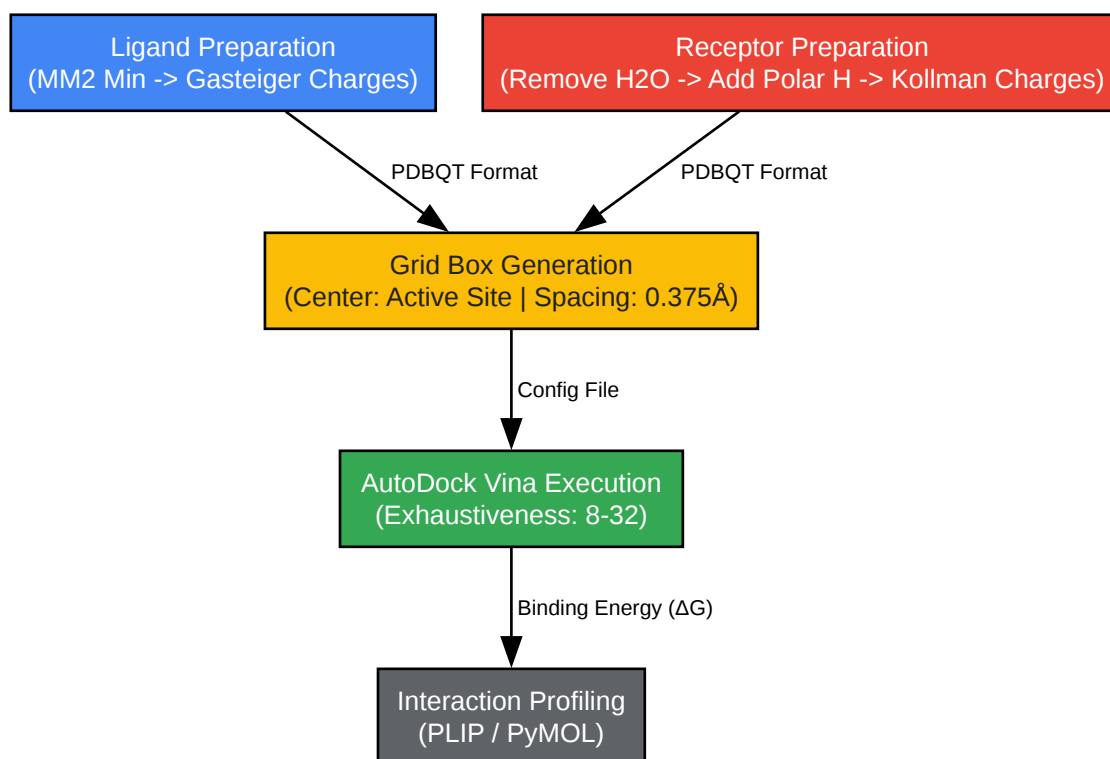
Ligand Preparation
(MM2 Min -> Gasteiger Charges)

Receptor Preparation
(Remove H2O -> Add Polar H -> Kollman Charges)

PDBQT Format

PDBQT Format

Grid Box Generation
(Center: Active Site | Spacing: 0.375Å)

Config File

AutoDock Vina Execution
(Exhaustiveness: 8-32)

Binding Energy (ΔG)

Interaction Profiling
(PLIP / PyMOL)